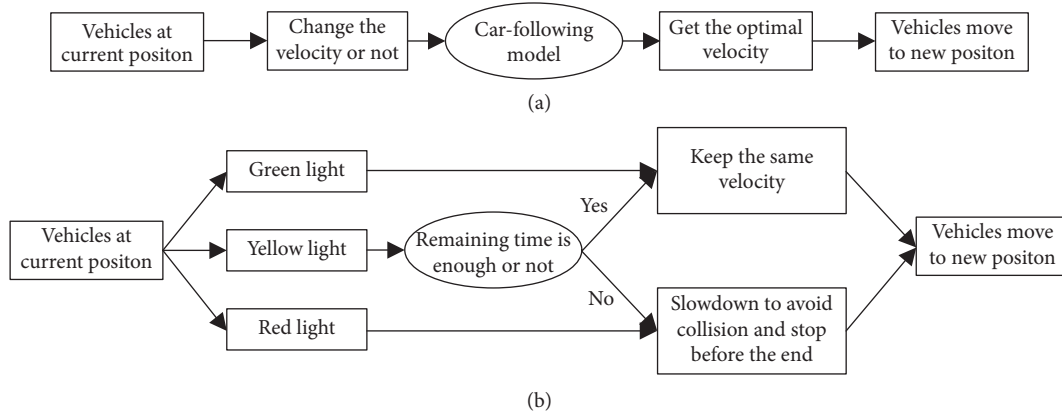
Vehicles at current positon

Change the velocity or not

Car-following model

Get the optimal velocity

Vehicles move to new positon

(a)

Green light

Keep the same velocity

Yes

Vehicles at current positon

Yellow light

Remaining time is enough or not

Vehicles move to new positon

No

Red light

Slowdown to avoid collision and stop before the end

(b)